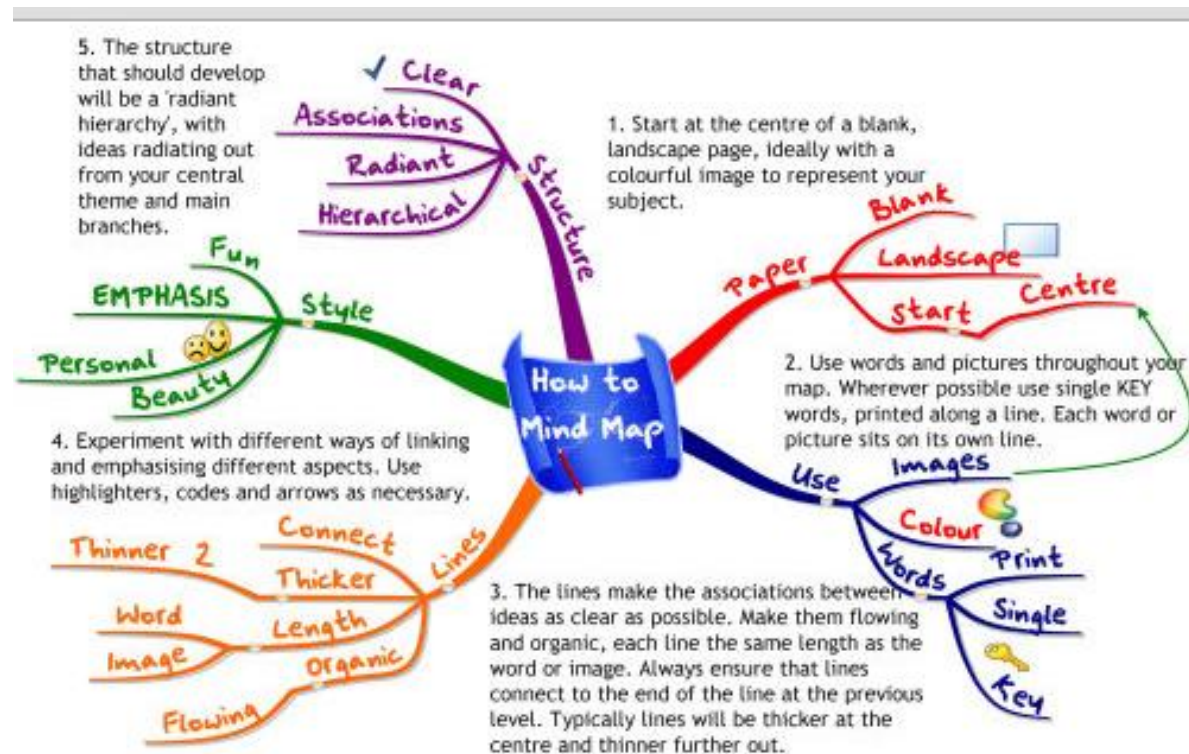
5. The structure that should develop will be a 'radiant hierarchy', with ideas radiating out from your central theme and main branches.

Clear
Associations
Radiant
Hierarchical
Structure

1. Start at the centre of a blank, landscape page, ideally with a colourful image to represent your subject.

Blank
Landscape
Paper
Start
Centre

Fun
EMPHASIS
Style
Personal
Beauty

How to Mind Map

2. Use words and pictures throughout your map. Wherever possible use single KEY words, printed along a line. Each word or picture sits on its own line.

4. Experiment with different ways of linking and emphasising different aspects. Use highlighters, codes and arrows as necessary.

Use
Images
Colour
Words
Print
Single
Key

Thinner 2
Connect
Thicker
Lines
Word
Length
Image
Organic
Flowing

3. The lines make the associations between ideas as clear as possible. Make them flowing and organic, each line the same length as the word or image. Always ensure that lines connect to the end of the line at the previous level. Typically lines will be thicker at the centre and thinner further out.